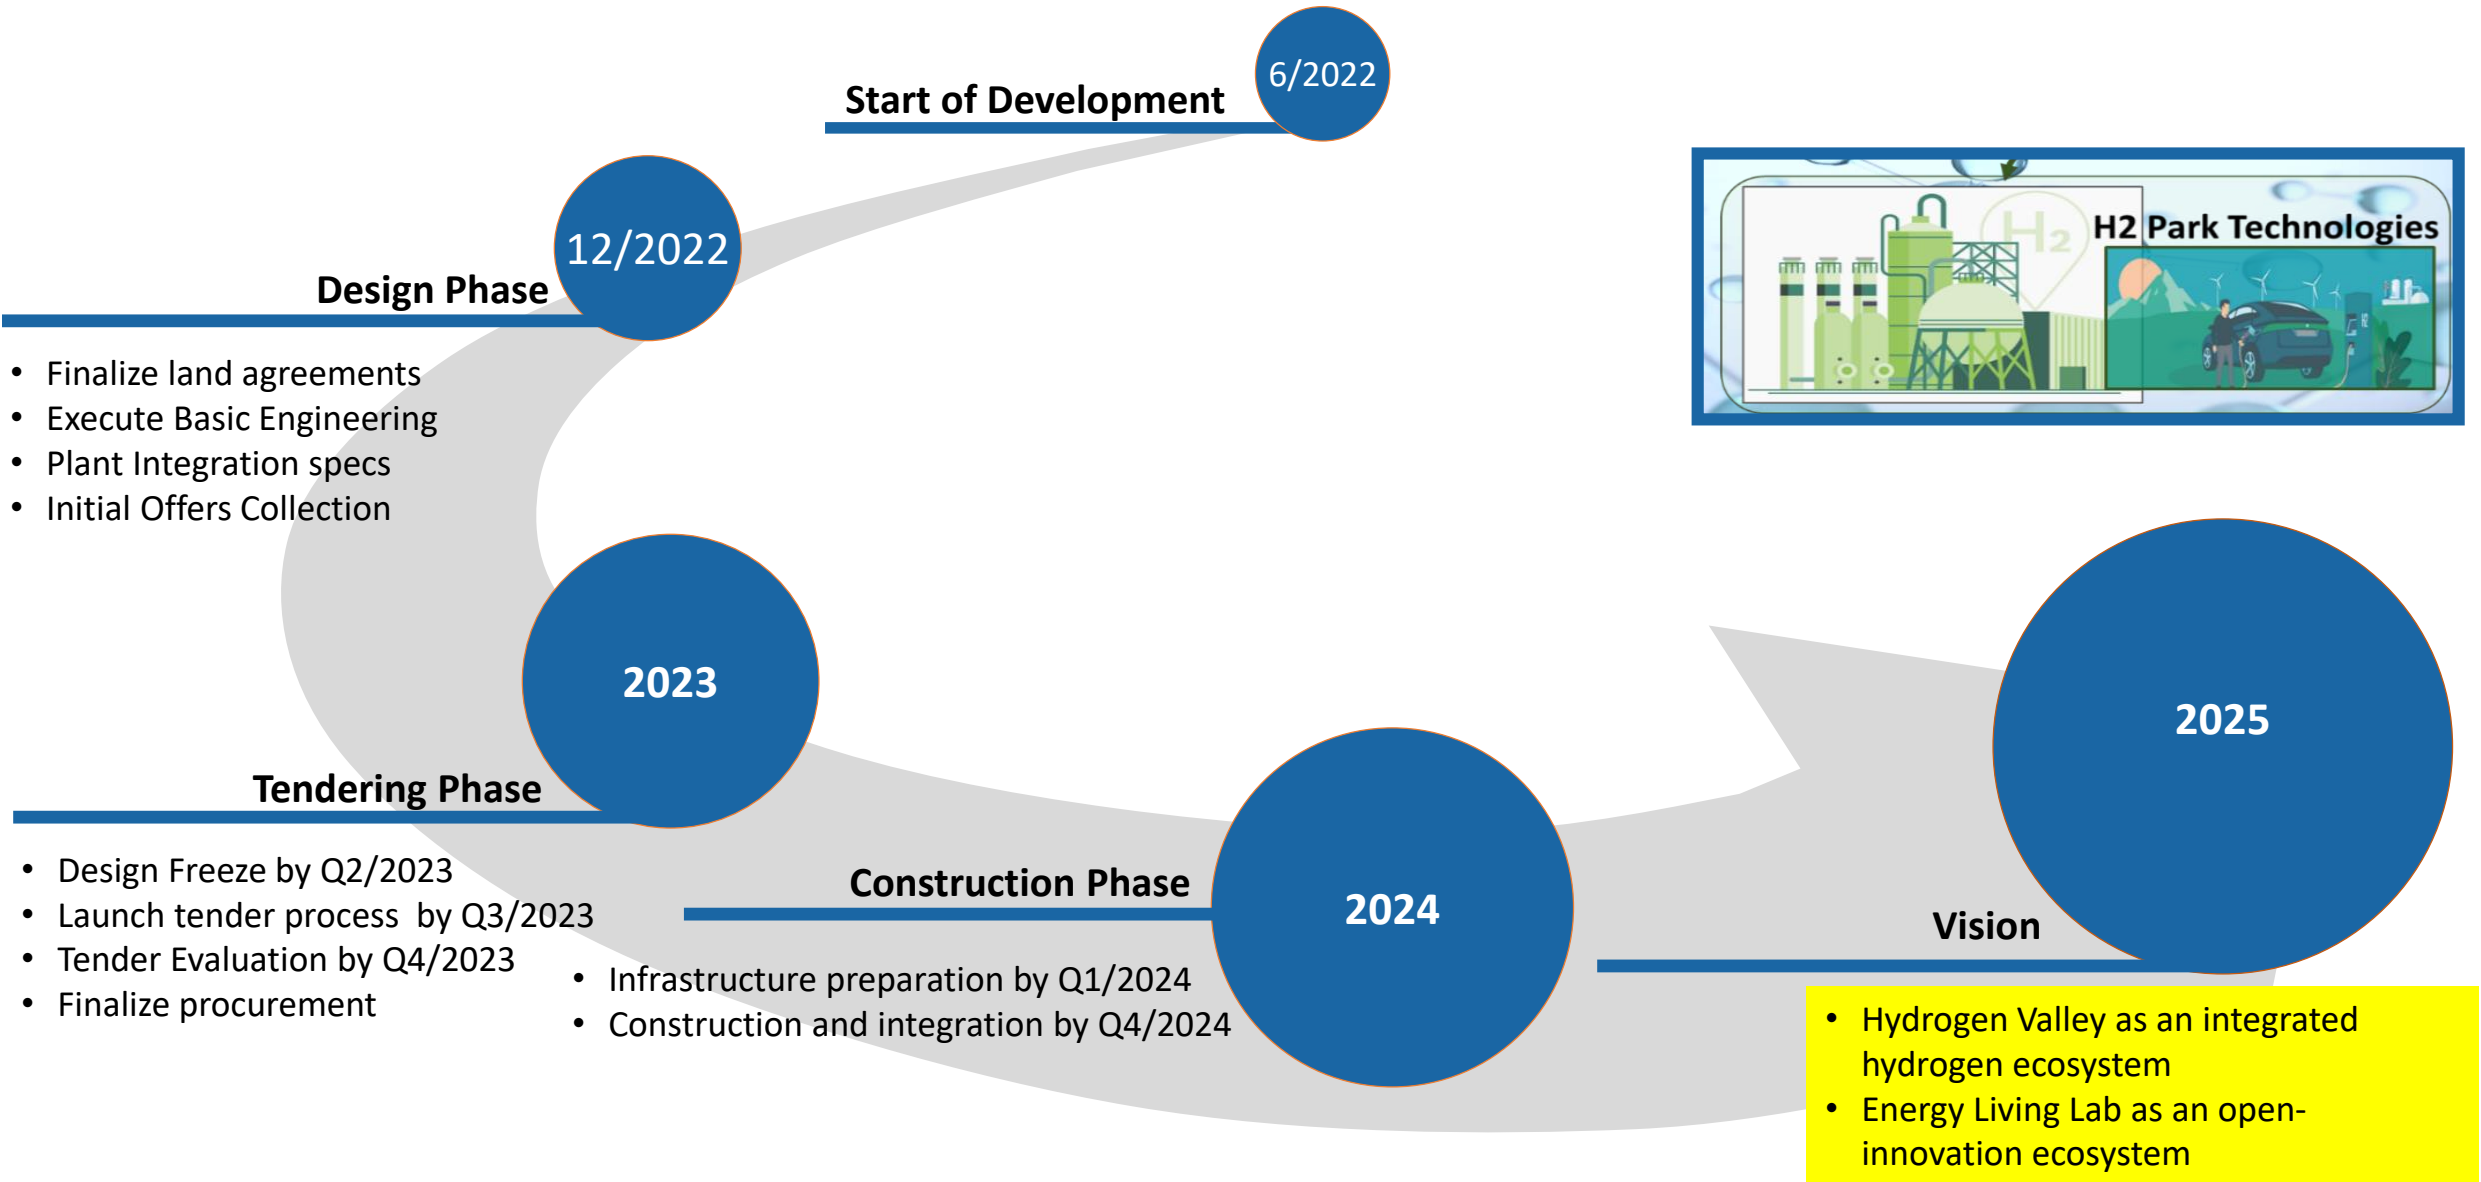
Start of Development

6/2022

12/2022

Design Phase

- Finalize land agreements
- Execute Basic Engineering
- Plant Integration specs
- Initial Offers Collection

H2 Park Technologies

$H_2$

2023

Tendering Phase

- Design Freeze by Q2/2023
- Launch tender process by Q3/2023
- Tender Evaluation by Q4/2023
- Finalize procurement

Construction Phase

2024

- Infrastructure preparation by Q1/2024
- Construction and integration by Q4/2024

2025

Vision

- Hydrogen Valley as an integrated hydrogen ecosystem
- Energy Living Lab as an open-innovation ecosystem